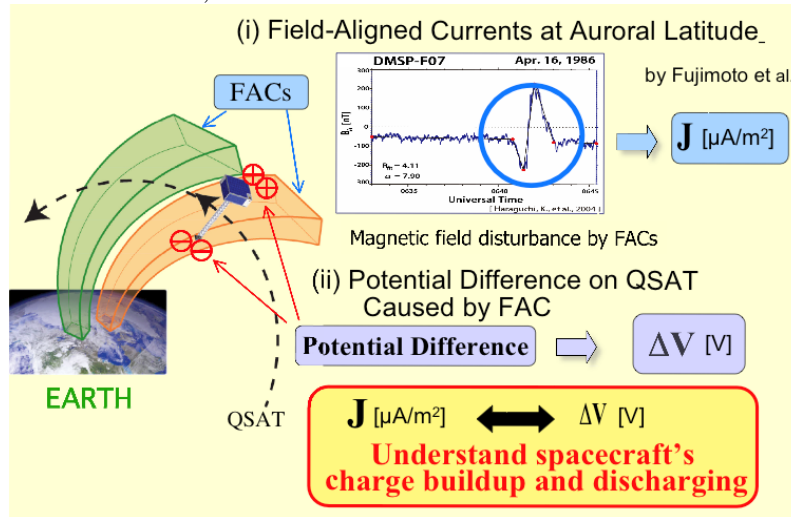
(i) Field-Aligned Currents at Auroral Latitude

by Fujimoto et al.

FACs

DMSP-F07

Apr. 16, 1986

$B_n$ [nT]

200

100

0

-100

-200

-300

$R_m = 4.11$

$\alpha = 7.90$

0635

0640

0645

Universal Time

[ Hasegawa, K., et al., 2004 ]

J [μA/m²]

Magnetic field disturbance by FACs

(ii) Potential Difference on QSAT Caused by FAC

Potential Difference

ΔV [V]

EARTH

QSAT

J [μA/m²]

ΔV [V]

Understand spacecraft's charge buildup and discharging